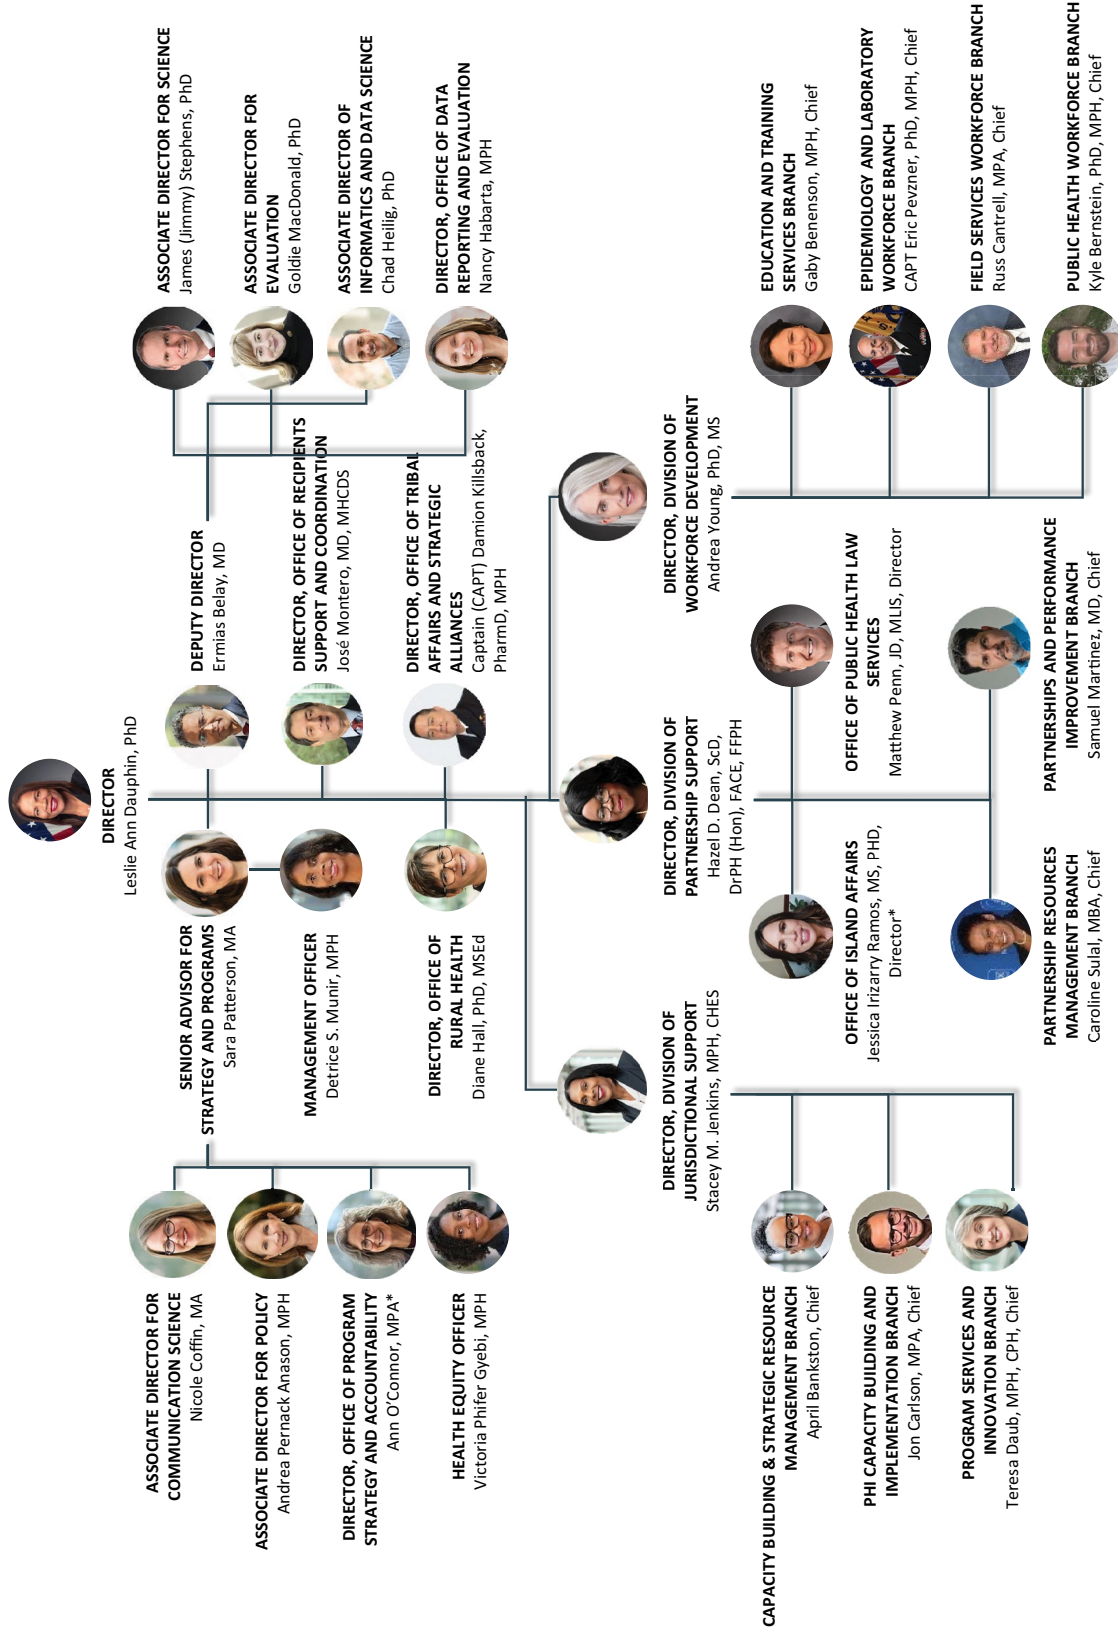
DIRECTOR
Leslie Ann Dauphin, PhD

ASSOCIATE DIRECTOR FOR SCIENCE
James (Jimmy) Stephens, PhD

ASSOCIATE DIRECTOR FOR EVALUATION
Goldie MacDonald, PhD

ASSOCIATE DIRECTOR OF INFORMATICS AND DATA SCIENCE
Chad Heilig, PhD

DIRECTOR, OFFICE OF DATA REPORTING AND EVALUATION
Nancy Habarta, MPH

DEPUTY DIRECTOR
Ermias Belay, MD

DIRECTOR, OFFICE OF RECIPIENTS SUPPORT AND COORDINATION
José Montero, MD, MHCDS

DIRECTOR, OFFICE OF TRIBAL AFFAIRS AND STRATEGIC ALLIANCES
Captain (CAPT) Damion Killsback, PharmD, MPH

SENIOR ADVISOR FOR STRATEGY AND PROGRAMS
Sara Patterson, MA

MANAGEMENT OFFICER
Detrice S. Munir, MPH

DIRECTOR, OFFICE OF RURAL HEALTH
Diane Hall, PhD, MSEd

ASSOCIATE DIRECTOR FOR COMMUNICATION SCIENCE
Nicole Coffin, MA

ASSOCIATE DIRECTOR FOR POLICY
Andrea Pernack Anason, MPH

DIRECTOR, OFFICE OF PROGRAM STRATEGY AND ACCOUNTABILITY
Ann O'Connor, MPA*

HEALTH EQUITY OFFICER
Victoria Phifer Gyebi, MPH

DIRECTOR, DIVISION OF WORKFORCE DEVELOPMENT
Andrea Young, PhD, MS

EDUCATION AND TRAINING SERVICES BRANCH
Gaby Benenson, MPH, Chief

EPIDEMIOLOGY AND LABORATORY WORKFORCE BRANCH
CAPT Eric Pevzner, PhD, MPH, Chief

FIELD SERVICES WORKFORCE BRANCH
Russ Cantrell, MPA, Chief

PUBLIC HEALTH WORKFORCE BRANCH
Kyle Bernstein, PhD, MPH, Chief

DIRECTOR, DIVISION OF PARTNERSHIP SUPPORT
Hazel D. Dean, ScD, DrPH (Hon), FACE, FFPH

OFFICE OF PUBLIC HEALTH LAW SERVICES
Matthew Penn, JD, MLIS, Director

OFFICE OF ISLAND AFFAIRS
Jessica Irizarry Ramos, MS, PHD, Director*

PARTNERSHIPS AND PERFORMANCE IMPROVEMENT BRANCH
Samuel Martinez, MD, Chief

PARTNERSHIP RESOURCES MANAGEMENT BRANCH
Caroline Sulal, MBA, Chief

DIRECTOR, DIVISION OF JURISDICTIONAL SUPPORT
Stacey M. Jenkins, MPH, CHES

CAPACITY BUILDING & STRATEGIC RESOURCE MANAGEMENT BRANCH
April Bankston, Chief

PHI CAPACITY BUILDING AND IMPLEMENTATION BRANCH
Jon Carlson, MPA, Chief

PROGRAM SERVICES AND INNOVATION BRANCH
Teresa Daub, MPH, CPH, Chief